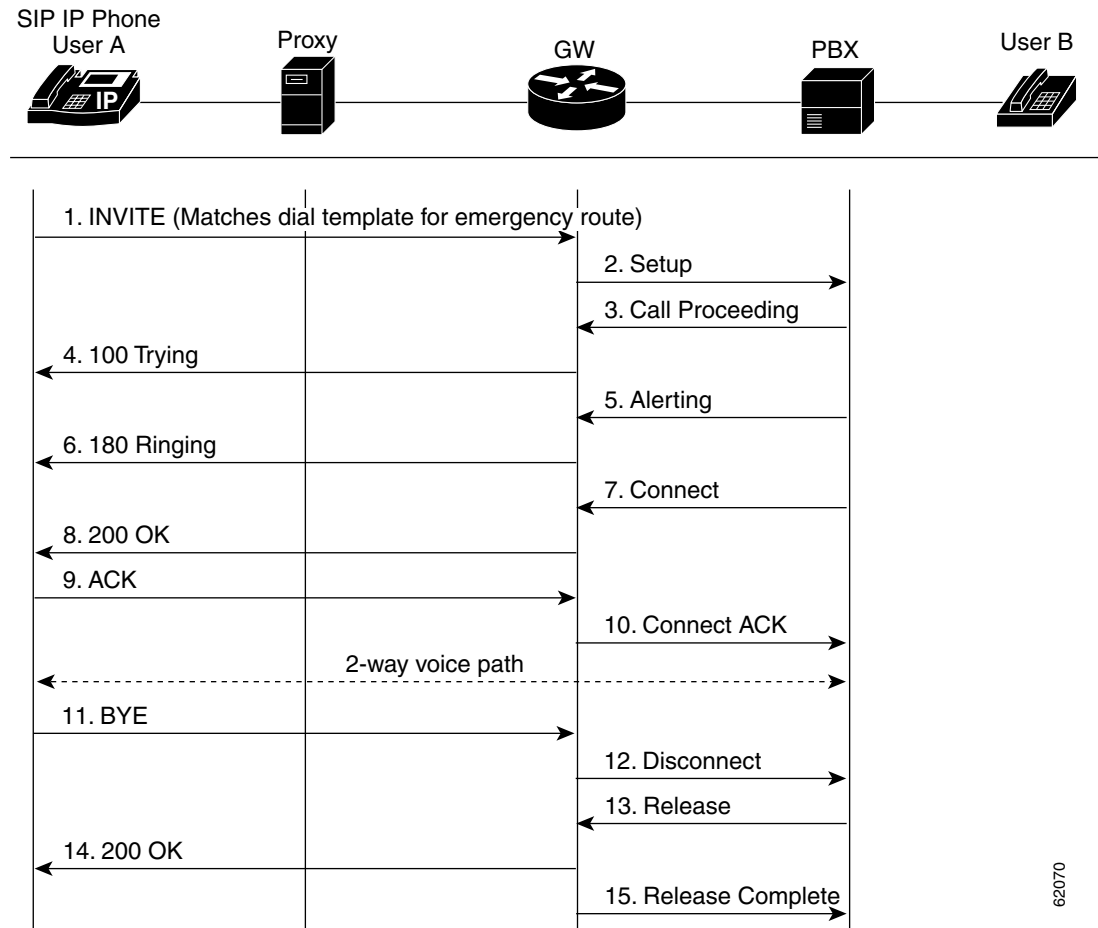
SIP IP Phone
User A

IP

Proxy

GW

PBX

User B

1. INVITE (Matches dial template for emergency route)

2. Setup

3. Call Proceeding

4. 100 Trying

5. Alerting

6. 180 Ringing

7. Connect

8. 200 OK

9. ACK

10. Connect ACK

2-way voice path

11. BYE

12. Disconnect

13. Release

14. 200 OK

15. Release Complete

62070